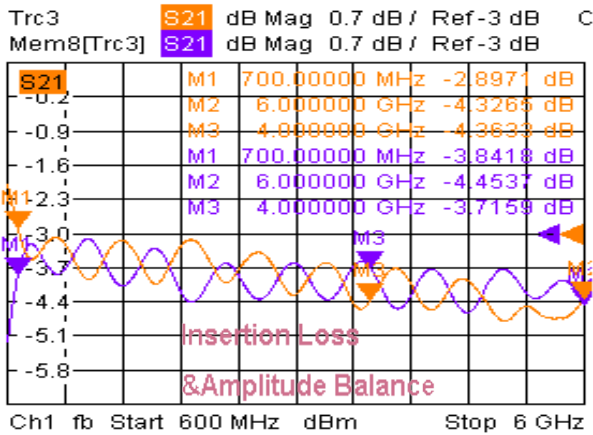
Trc3 S21 dB Mag 0.7 dB / Ref -3 dB C
Mem8[Trc3] S21 dB Mag 0.7 dB / Ref -3 dB

S21
-0.2
-0.9
-1.6
-2.3
-3.0
-3.7
-4.4
-5.1
-5.8

M1 700.00000 MHz -2.8971 dB
M2 6.000000 GHz -4.3265 dB
M3 4.000000 GHz -4.3633 dB
M1 700.00000 MHz -3.8418 dB
M2 6.000000 GHz -4.4537 dB
M3 4.000000 GHz -3.7159 dB

M1
M1
M3
M3
M2

Insertion Loss
&Amplitude Balance

Ch1 fb Start 600 MHz dBm Stop 6 GHz